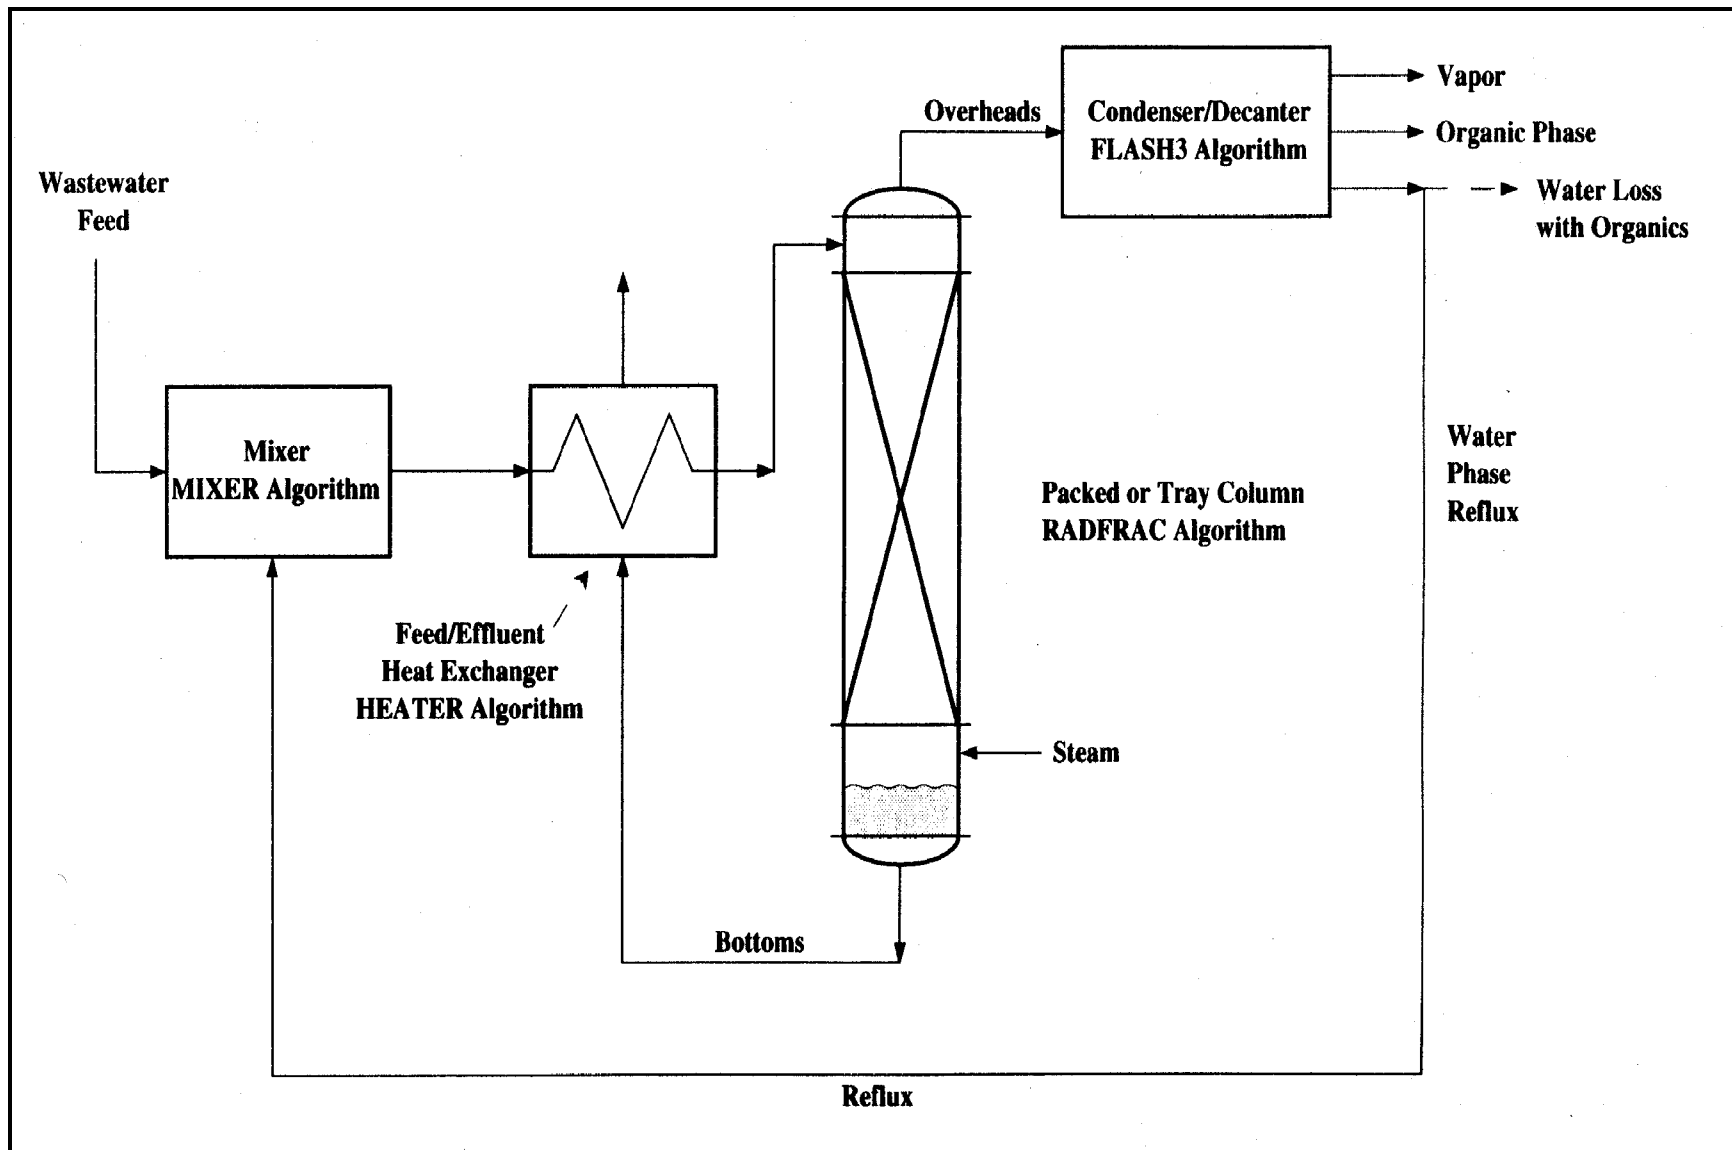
Overheads

Condenser/Decanter
FLASH3 Algorithm

Vapor

Organic Phase

Water Loss with Organics

Wastewater Feed

Mixer
MIXER Algorithm

Packed or Tray Column
RADFRAC Algorithm

Water Phase Reflux

Feed/Effluent
Heat Exchanger
HEATER Algorithm

Steam

Bottoms

Reflux